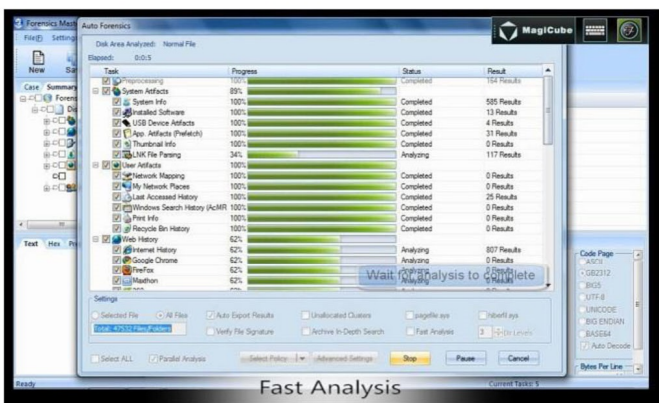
Forensics Mast

File(F) Settings

New Sa

Case Summary

Forens

Auto Forensics

Disk Area Analyzed: Normal File

Elapsed: 0:0:5

MagiCube

| Task | Progress | Status | Result |
|---|---|---|---|
| Preprocessing | 100% | Completed | 164 Results |
| System Artifacts | 89% | | |
| System Info | 100% | Completed | 585 Results |
| Installed Software | 100% | Completed | 13 Results |
| USB Device Artifacts | 100% | Completed | 4 Results |
| App. Artifacts (Prefetch) | 100% | Completed | 31 Results |
| Thumbnail Info | 100% | Completed | 0 Results |
| LNK File Parsing | 34% | Analyzing | 117 Results |
| User Artifacts | 100% | | |
| Network Mapping | 100% | Completed | 0 Results |
| My Network Places | 100% | Completed | 0 Results |
| Last Accessed History | 100% | Completed | 25 Results |
| Windows Search History (AcMR | 100% | Completed | 0 Results |
| Print Info | 100% | Completed | 0 Results |
| Recycle Bin History | 100% | Completed | 0 Results |
| Web History | 62% | | |
| Internet History | 62% | Analyzing | 807 Results |
| Google Chrome | 62% | Analyzing | 0 Results |
| FireFox | 62% | Analyzing | 0 Results |
| Maxthon | 62% | Analyzing | 0 Results |

Wait for analysis to complete

Settings

Selected File All Files Auto Export Results Unallocated Clusters pagefile.sys hiberfil.sys

Total: 47532 Files/Folders Verify File Signature Archive In-Depth Search Fast Analysis 3 Dir Levels

Select ALL Parallel Analysis Select Policy Advanced Settings Stop Pause Cancel

Text Hex

Code Page

ASCII

GB2312

BIG5

UTF-8

UNICODE

BIG ENDIAN

BASE64

Auto Decode

Bytes Per Line

Ready

Fast Analysis

Current Tasks: 5